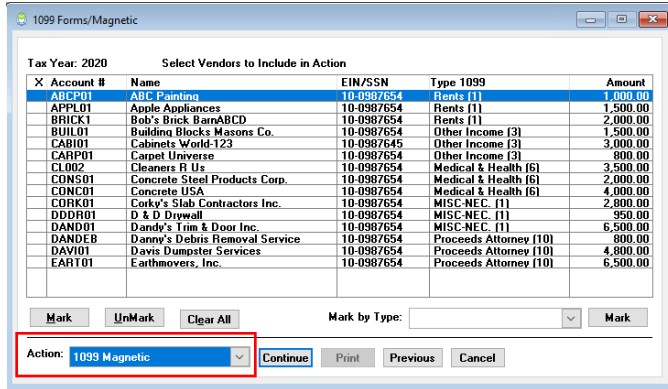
1099 Forms/Magnetic

Tax Year: 2020 Select Vendors to Include in Action

| X | Account # | Name | EIN/SSN | Type 1099 | Amount |
|---|---|---|---|---|---|
| | ABCP01 | ABC Painting | 10-0987654 | Rents (1) | 1,000.00 |
| | APPL01 | Apple Appliances | 10-0987654 | Rents (1) | 1,500.00 |
| | BRICK1 | Bob's Brick BarnABCD | 10-0987654 | Rents (1) | 2,000.00 |
| | BUIL01 | Building Blocks Masons Co. | 10-0987654 | Other Income (3) | 1,500.00 |
| | CABI01 | Cabinets World-123 | 10-0987645 | Other Income (3) | 3,000.00 |
| | CARP01 | Carpet Universe | 10-0987654 | Other Income (3) | 800.00 |
| | CL002 | Cleaners R Us | 10-0987654 | Medical & Health (6) | 3,500.00 |
| | CONS01 | Concrete Steel Products Corp. | 10-0987654 | Medical & Health (6) | 2,000.00 |
| | CONC01 | Concrete USA | 10-0987654 | Medical & Health (6) | 4,000.00 |
| | CORK01 | Corky's Slab Contractors Inc. | 10-0987654 | MISC-NEC. (1) | 2,800.00 |
| | DDDR01 | D & D Drywall | 10-0987654 | MISC-NEC. (1) | 950.00 |
| | DAND01 | Dandy's Trim & Door Inc. | 10-0987654 | MISC-NEC. (1) | 6,500.00 |
| | DANDEB | Danny's Debris Removal Service | 10-0987654 | Proceeds Attorney (10) | 800.00 |
| | DAVI01 | Davis Dumpster Services | 10-0987654 | Proceeds Attorney (10) | 4,800.00 |
| | EART01 | Earthmovers, Inc. | 10-0987654 | Proceeds Attorney (10) | 6,500.00 |

Mark UnMark Clear All Mark by Type: Mark

Action: 1099 Magnetic Continue Print Previous Cancel